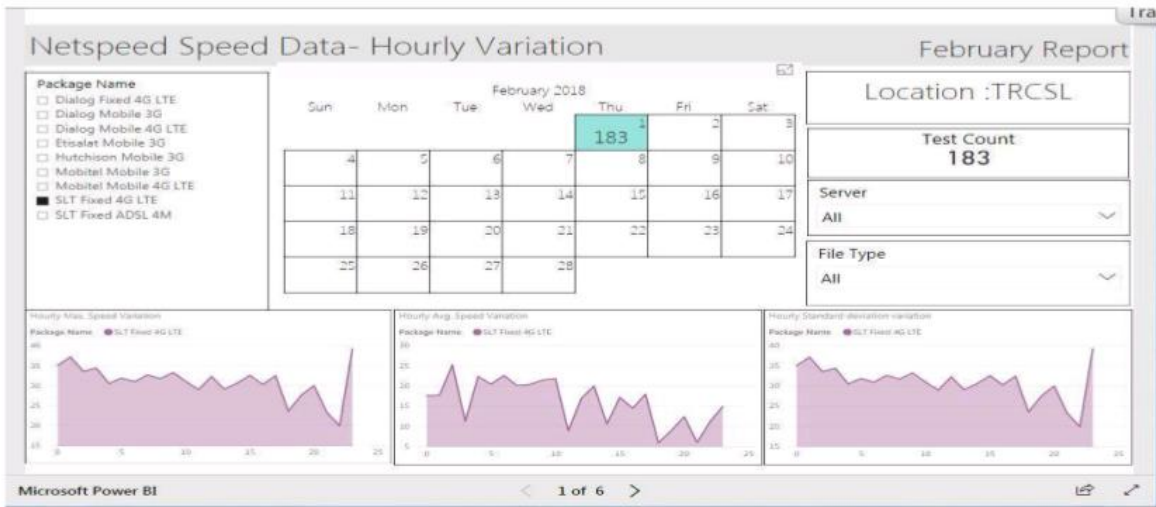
Tra

Netspeed Speed Data- Hourly Variation

February Report

Package Name
Dialog Fixed 4G LTE
Dialog Mobile 3G
Dialog Mobile 4G LTE
Etisalat Mobile 3G
Hutchison Mobile 3G
Mobitel Mobile 3G
Mobitel Mobile 4G LTE
SLT Fixed 4G LTE
SLT Fixed ADSL 4M

February 2018

| Sun | Mon | Tue | Wed | Thu | Fri | Sat |
|---|---|---|---|---|---|---|
| | | | | 1 183 | 2 | 3 |
| 4 | 5 | 6 | 7 | 8 | 9 | 10 |
| 11 | 12 | 13 | 14 | 15 | 16 | 17 |
| 18 | 19 | 20 | 21 | 22 | 23 | 24 |
| 25 | 26 | 27 | 28 | | | |

Location :TRCSL

Test Count
183

Server
All

File Type
All

Hourly Max. Speed Variation
Package Name SLT Fixed 4G LTE
40 35 30 25 20 15
0 5 10 15 20 25

Hourly Avg. Speed Variation
Package Name SLT Fixed 4G LTE
30 25 20 15 10 5
0 5 10 15 20 25

Hourly Standard deviation variation
Package Name SLT Fixed 4G LTE
40 35 30 25 20 15
0 5 10 15 20 25

Microsoft Power BI

1 of 6